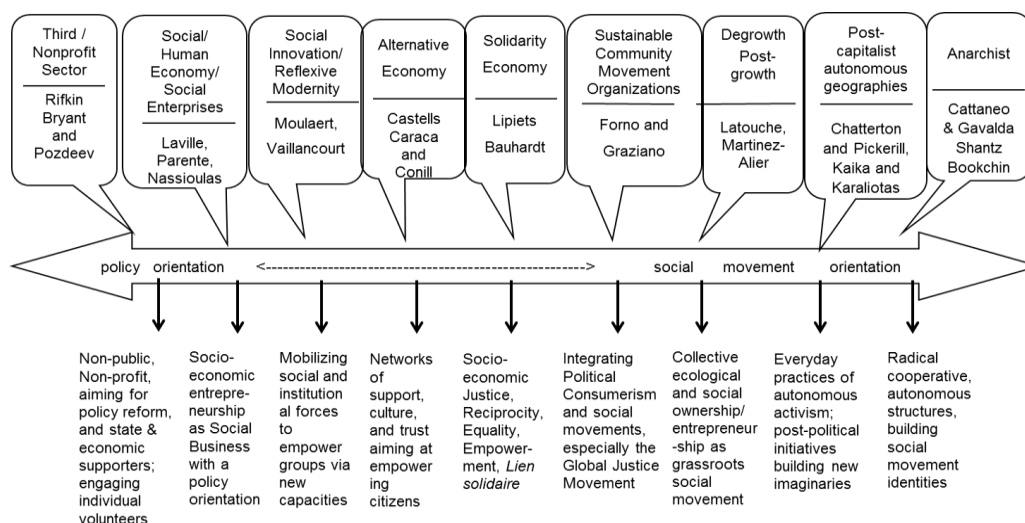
Third / Nonprofit Sector

Rifkin Bryant and Pozdeev

Social/ Human Economy/ Social Enterprises

Laville, Parente, Nassioulas

Social Innovation/ Reflexive Modernity

Moulaert, Vaillancourt

Alternative Economy

Castells Caraca and Conill

Solidarity Economy

Lipiets Bauhardt

Sustainable Community Movement Organizations

Forno and Graziano

Degrowth Post-growth

Latouche, Martinez-Alier

Post-capitalist autonomous geographies

Chatterton and Pickerill, Kaika and Karaliotas

Anarchist

Cattaneo & Gavalda Shantz Bookchin

policy orientation <------------------------------------------------------------> social movement orientation

Non-public, Non-profit, aiming for policy reform, and state & economic supporters; engaging individual volunteers

Socio-economic entrepreneurship as Social Business with a policy orientation

Mobilizing social and institutional forces to empower groups via new capacities

Networks of support, culture, and trust aiming at empowering citizens

Socio-economic Justice, Reciprocity, Equality, Empowerment, *Lien solidaire*

Integrating Political Consumerism and social movements, especially the Global Justice Movement

Collective ecological and social ownership/ entrepreneurship as grassroots social movement

Everyday practices of autonomous activism; post-political initiatives building new imaginaries

Radical cooperative, autonomous structures, building social movement identities